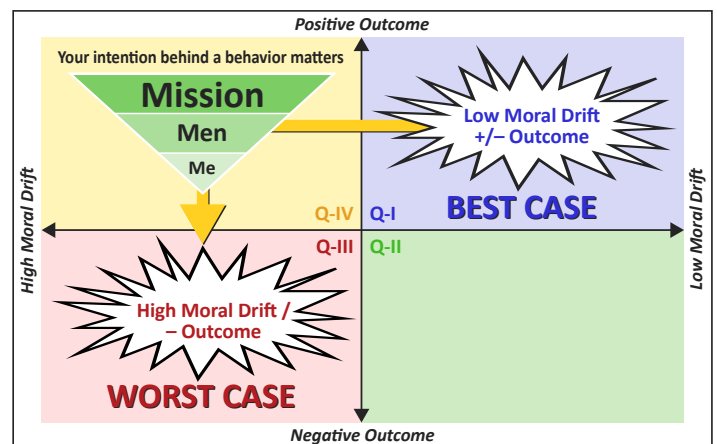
Positive Outcome

Your intention behind a behavior matters

Mission

Men

Me

Low Moral Drift +/– Outcome

High Moral Drift

Q-IV

Q-I

BEST CASE

Low Moral Drift

Q-III

Q-II

High Moral Drift / – Outcome

WORST CASE

Negative Outcome